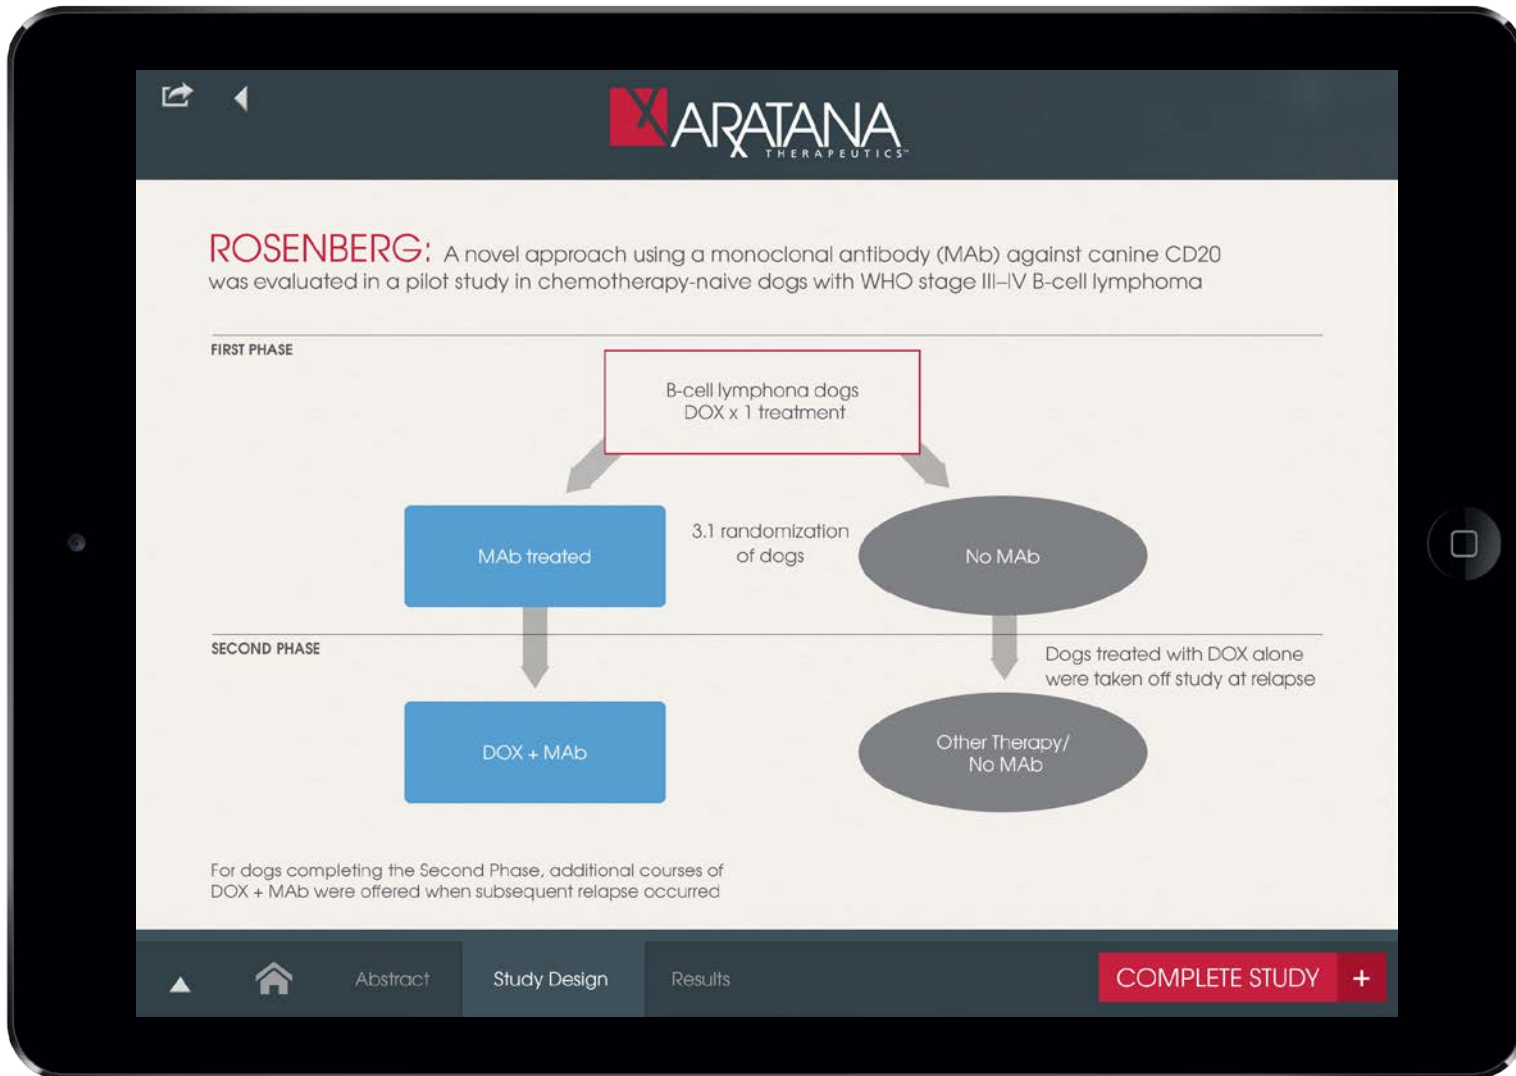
ARATANA
THERAPEUTICS™

ROSENBERG: A novel approach using a monoclonal antibody (MAb) against canine CD20 was evaluated in a pilot study in chemotherapy-naive dogs with WHO stage III–IV B-cell lymphoma

FIRST PHASE

B-cell lymphona dogs
DOX x 1 treatment

MAb treated

3.1 randomization of dogs

No MAb

SECOND PHASE

Dogs treated with DOX alone were taken off study at relapse

DOX + MAb

Other Therapy/ No MAb

For dogs completing the Second Phase, additional courses of DOX + MAb were offered when subsequent relapse occurred

Abstract

Study Design

Results

COMPLETE STUDY +